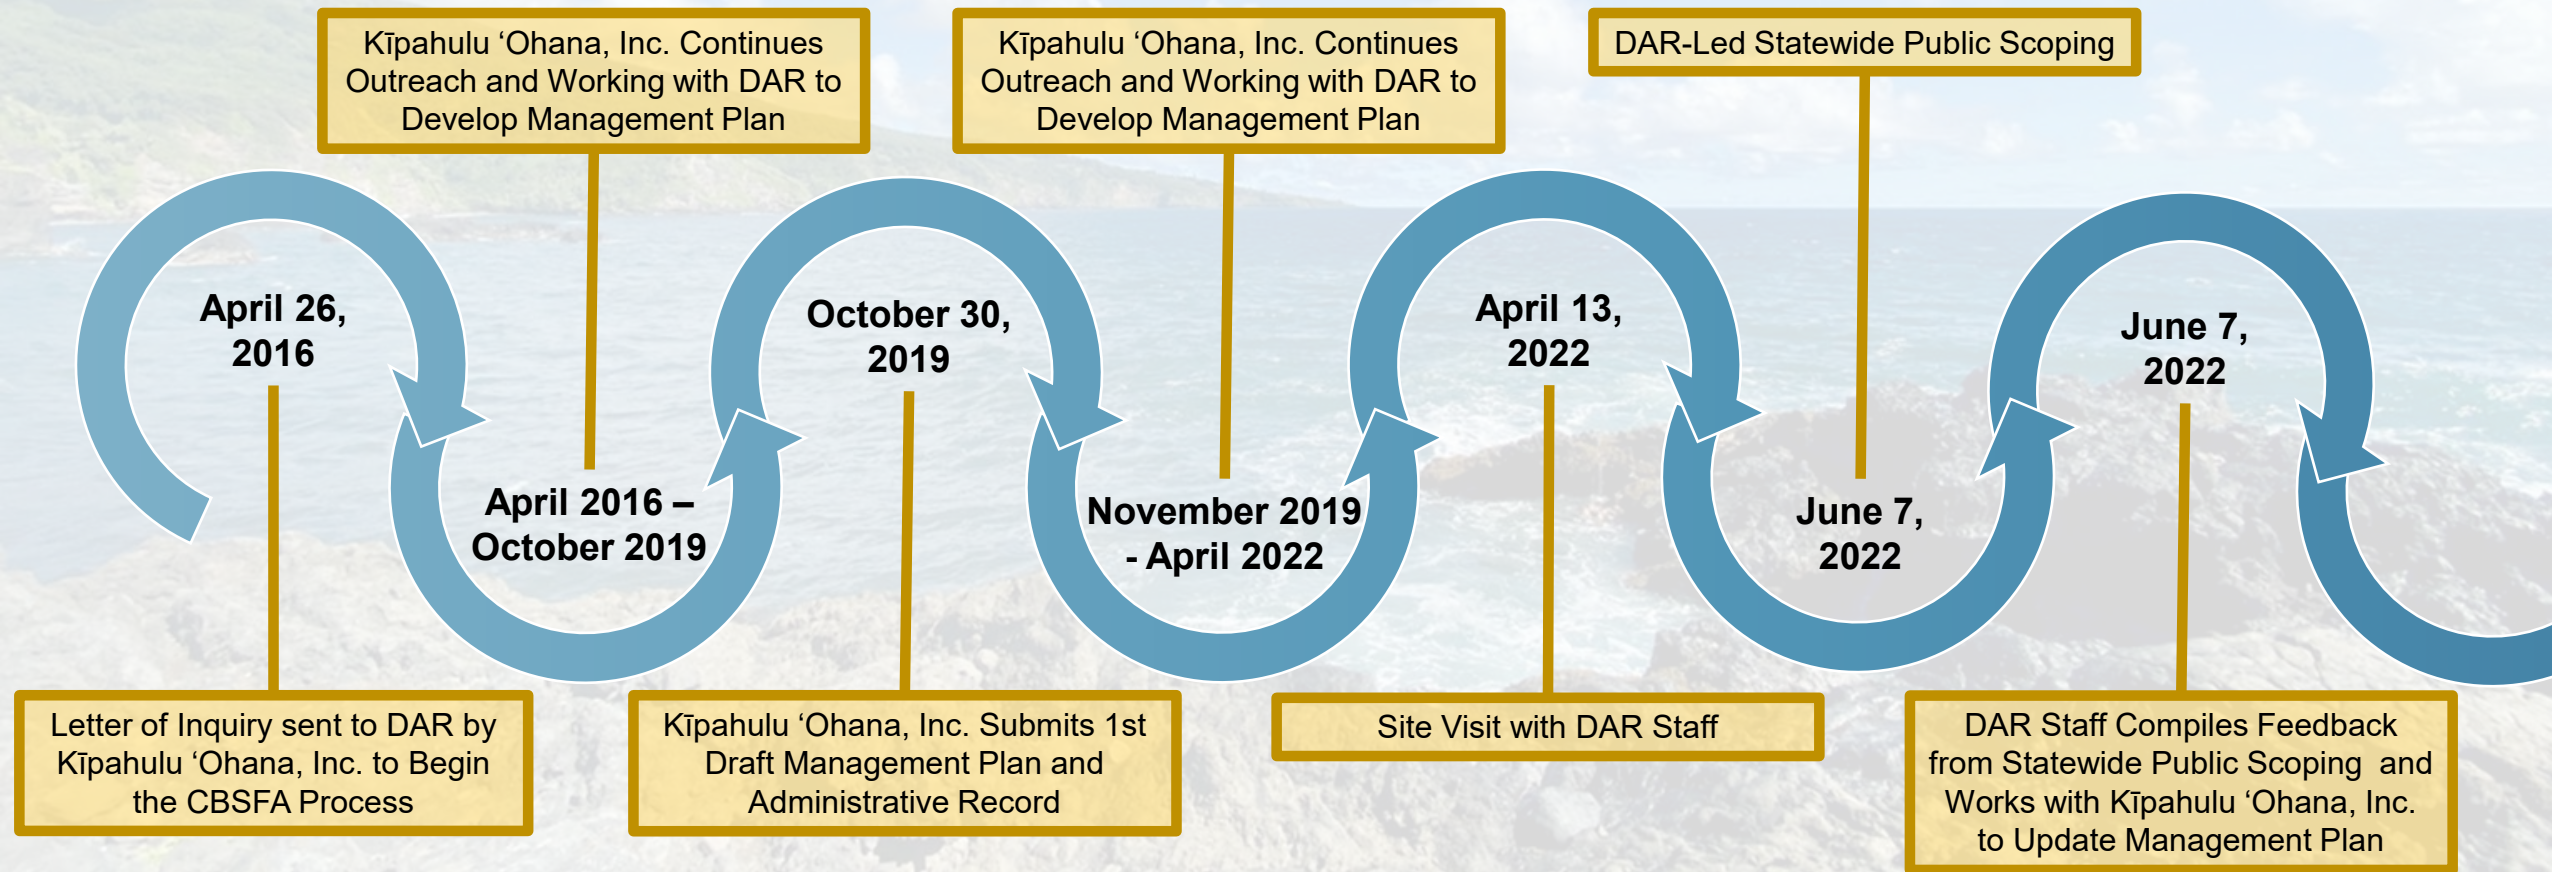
Kīpahulu ‘Ohana, Inc. Continues Outreach and Working with DAR to Develop Management Plan

Kīpahulu ‘Ohana, Inc. Continues Outreach and Working with DAR to Develop Management Plan

DAR-Led Statewide Public Scoping

April 26, 2016

April 2016 – October 2019

October 30, 2019

November 2019 - April 2022

April 13, 2022

June 7, 2022

June 7, 2022

Letter of Inquiry sent to DAR by Kīpahulu ‘Ohana, Inc. to Begin the CBSFA Process

Kīpahulu ‘Ohana, Inc. Submits 1st Draft Management Plan and Administrative Record

Site Visit with DAR Staff

DAR Staff Compiles Feedback from Statewide Public Scoping and Works with Kīpahulu ‘Ohana, Inc. to Update Management Plan